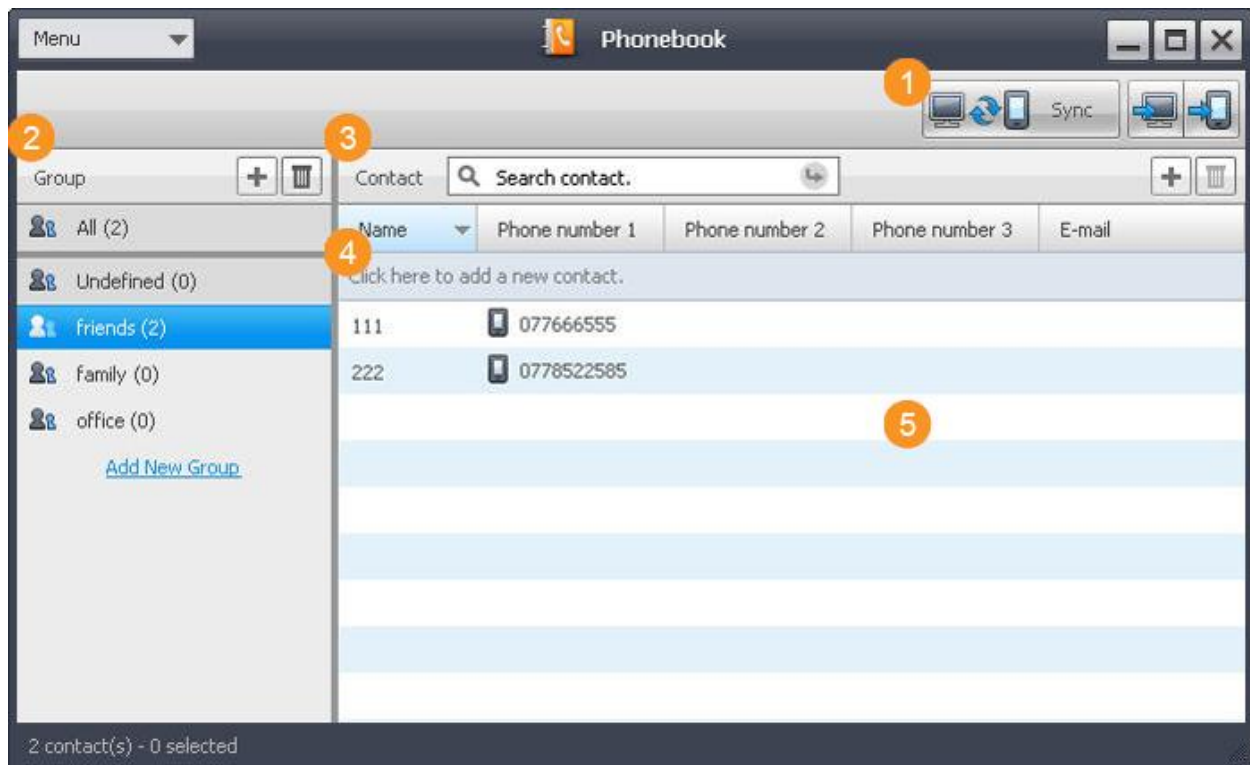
Menu

Phonebook

1

Sync

2

3

Group

Contact

Search contact.

All (2)

4

Undefined (0)

friends (2)

family (0)

office (0)

Add New Group

| Name | Phone number 1 | Phone number 2 | Phone number 3 | E-mail |
|---|---|---|---|---|
| Click here to add a new contact. | | | | |
| 111 | 077666555 | | | |
| 222 | 0778522585 | | | |

5

2 contact(s) - 0 selected